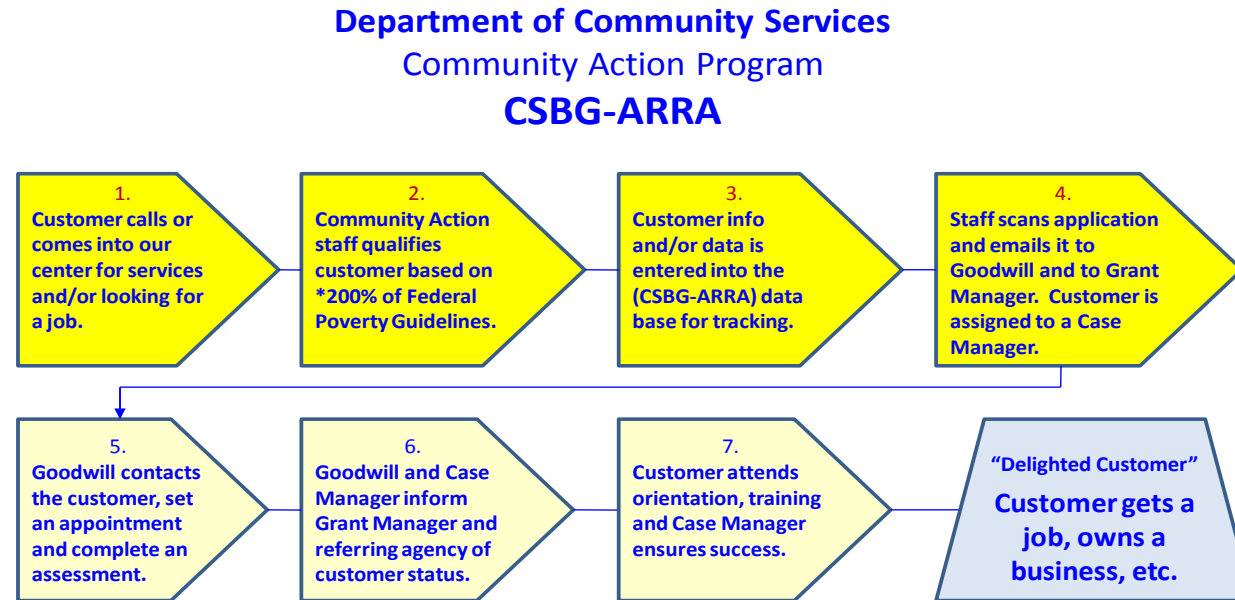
Department of Community Services
Community Action Program
CSBG-ARRA

1.
Customer calls or comes into our center for services and/or looking for a job.

2.
Community Action staff qualifies customer based on *200% of Federal Poverty Guidelines.

3.
Customer info and/or data is entered into the (CSBG-ARRA) data base for tracking.

4.
Staff scans application and emails it to Goodwill and to Grant Manager. Customer is assigned to a Case Manager.

5.
Goodwill contacts the customer, set an appointment and complete an assessment.

6.
Goodwill and Case Manager inform Grant Manager and referring agency of customer status.

7.
Customer attends orientation, training and Case Manager ensures success.

"Delighted Customer"
Customer gets a job, owns a business, etc.